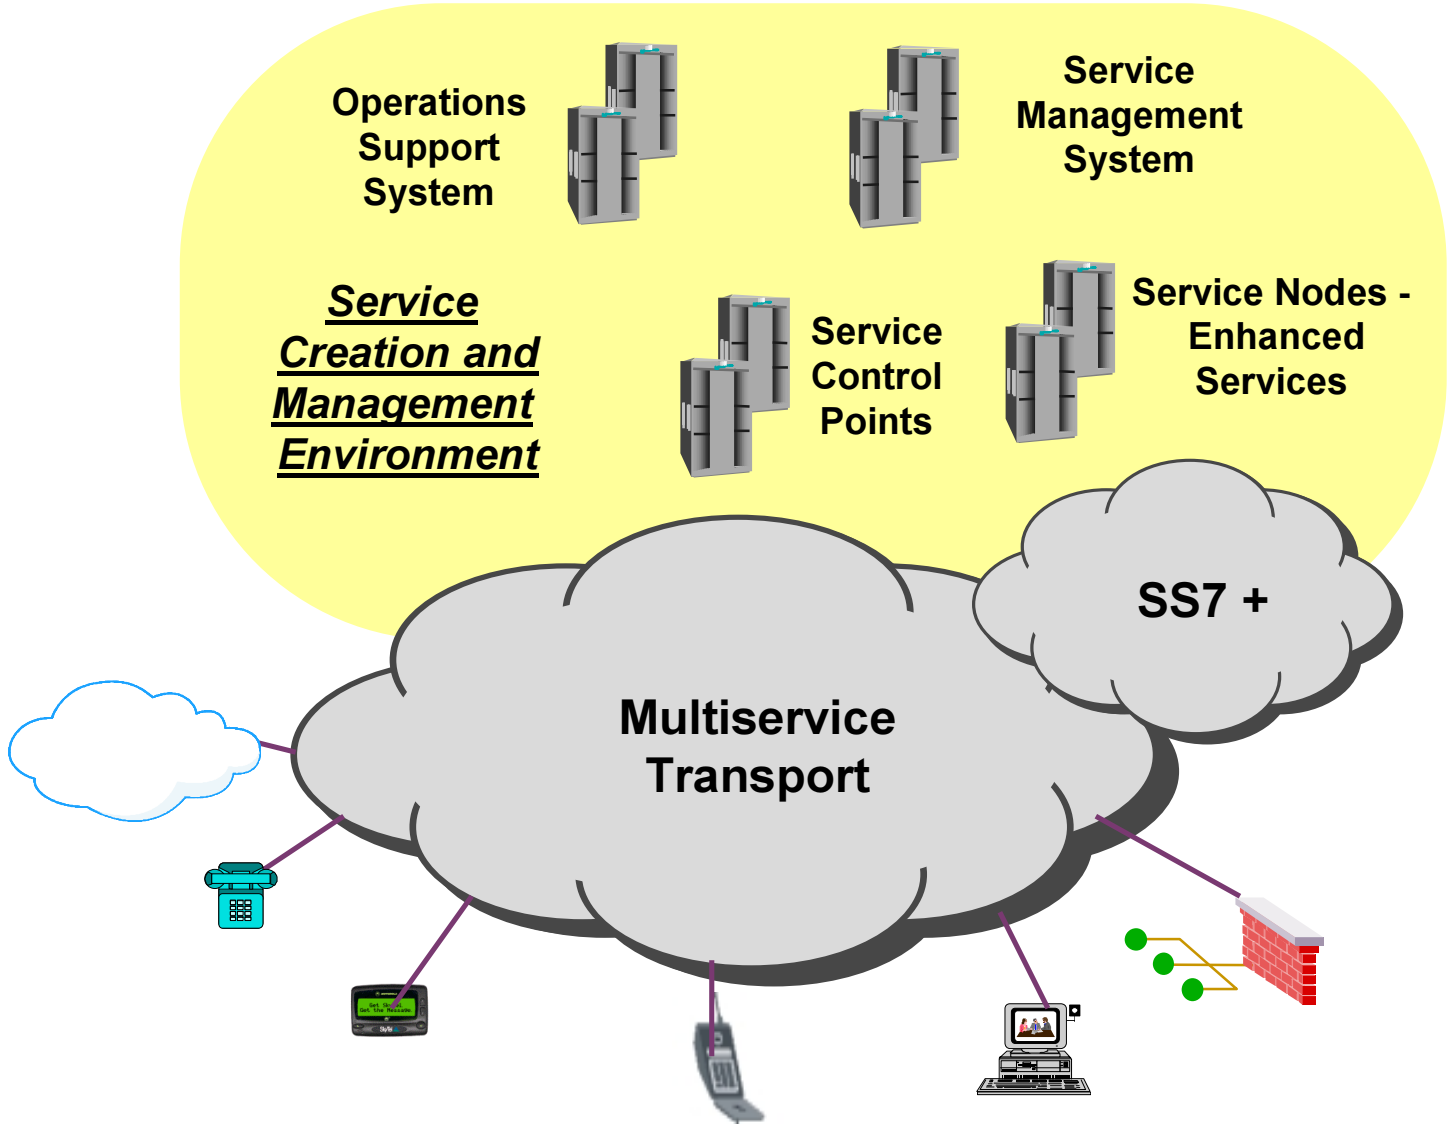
Operations Support System

Service Management System

Service Creation and Management Environment

Service Control Points

Service Nodes - Enhanced Services

SS7 +

Multiservice Transport

Get Skytel Get the Message

SkyTel